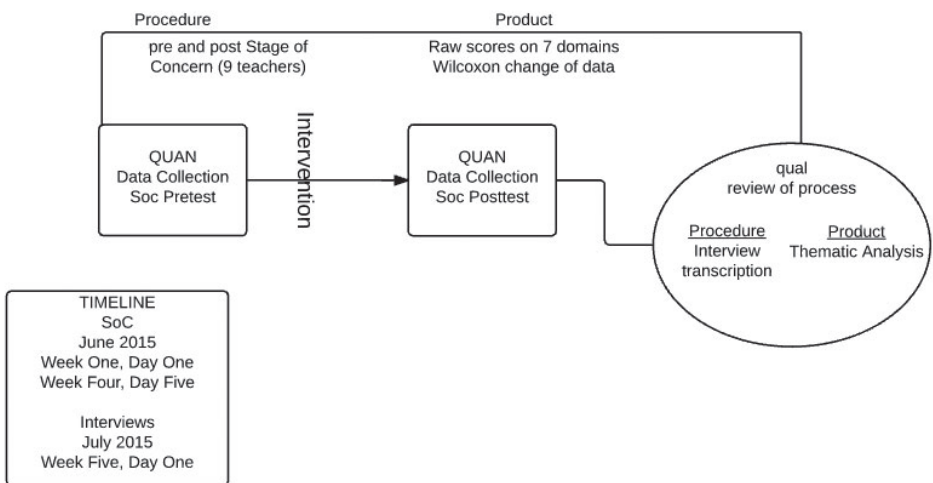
Procedure

pre and post Stage of Concern (9 teachers)

Product

Raw scores on 7 domains
Wilcoxon change of data

QUAN
Data Collection
Soc Pretest

Intervention

QUAN
Data Collection
Soc Posttest

qual
review of process

Procedure
Interview transcription

Product
Thematic Analysis

TIMELINE
SoC
June 2015
Week One, Day One
Week Four, Day Five

Interviews
July 2015
Week Five, Day One